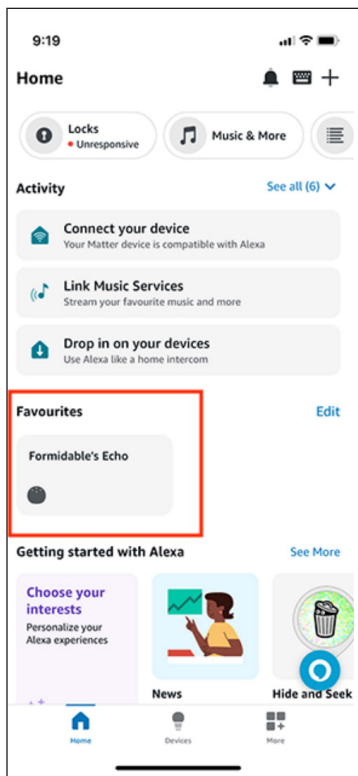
9:19

Home

Locks
Unresponsive

Music & More

Activity

See all (6)

Connect your device
Your Matter device is compatible with Alexa

Link Music Services
Stream your favourite music and more

Drop in on your devices
Use Alexa like a home intercom

Favourites

Edit

Formidable's Echo

Getting started with Alexa

See More

Choose your interests
Personalize your Alexa experiences

News

Hide and Seek

Home

Devices

More